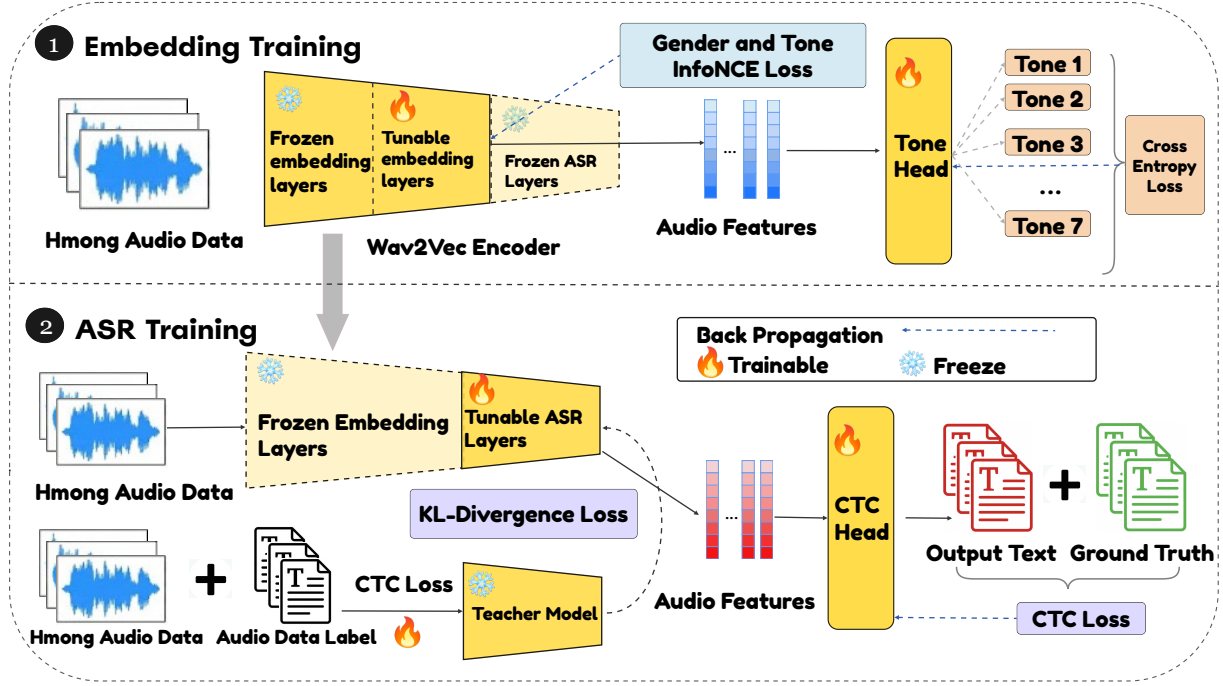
1 Embedding Training

Hmong Audio Data

Frozen embedding layers

Tunable embedding layers

Frozen ASR Layers

Wav2Vec Encoder

Gender and Tone InfoNCE Loss

...

Audio Features

Tone Head

Tone 1

Tone 2

Tone 3

...

Tone 7

Cross Entropy Loss

2 ASR Training

Back Propagation

Trainable

Freeze

Hmong Audio Data

Frozen Embedding Layers

Tunable ASR Layers

KL-Divergence Loss

...

Audio Features

CTC Head

T

T

+

Output Text

Ground Truth

Hmong Audio Data

+

T

Audio Data Label

CTC Loss

Teacher Model

CTC Loss